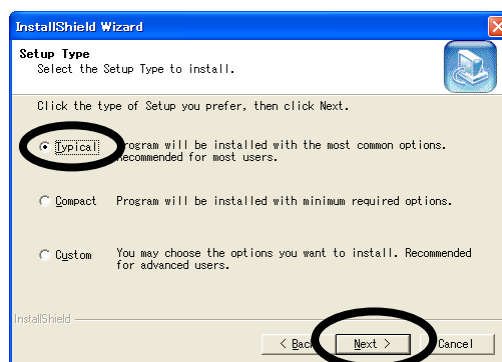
InstallShield Wizard

Setup Type
Select the Setup Type to install.

Click the type of Setup you prefer, then click Next.

Typical Program will be installed with the most common options. Recommended for most users.

Compact Program will be installed with minimum required options.

Custom You may choose the options you want to install. Recommended for advanced users.

InstallShield

< Back Next > Cancel